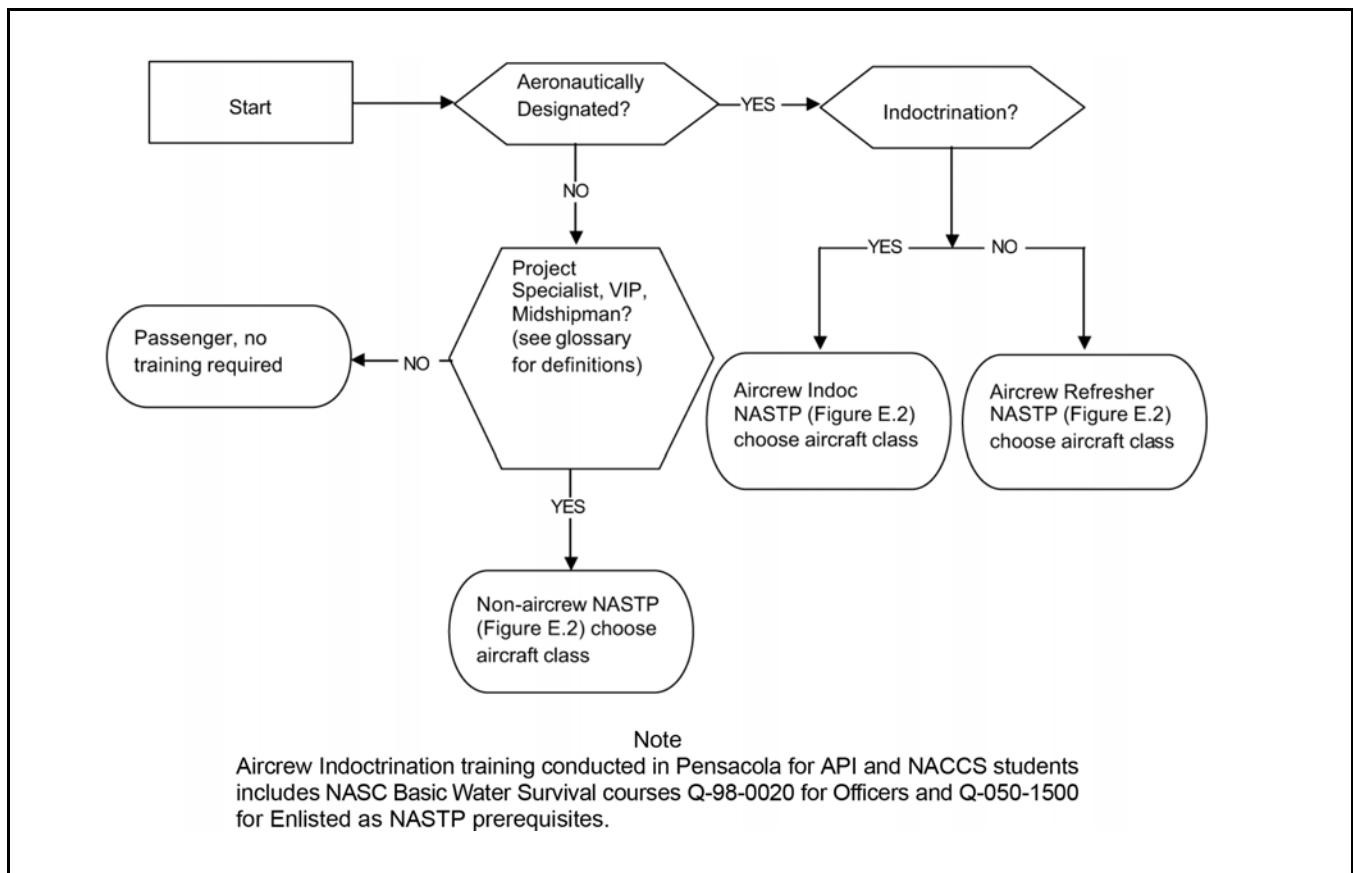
Start

Aeronautically Designated?

YES

Indoctrination?

NO

YES

NO

Project Specialist, VIP, Midshipman? (see glossary for definitions)

Passenger, no training required

NO

Aircrew Indoc NASTP (Figure E.2) choose aircraft class

Aircrew Refresher NASTP (Figure E.2) choose aircraft class

YES

Non-aircrew NASTP (Figure E.2) choose aircraft class

Note
Aircrew Indoctrination training conducted in Pensacola for API and NACCS students includes NASC Basic Water Survival courses Q-98-0020 for Officers and Q-050-1500 for Enlisted as NASTP prerequisites.